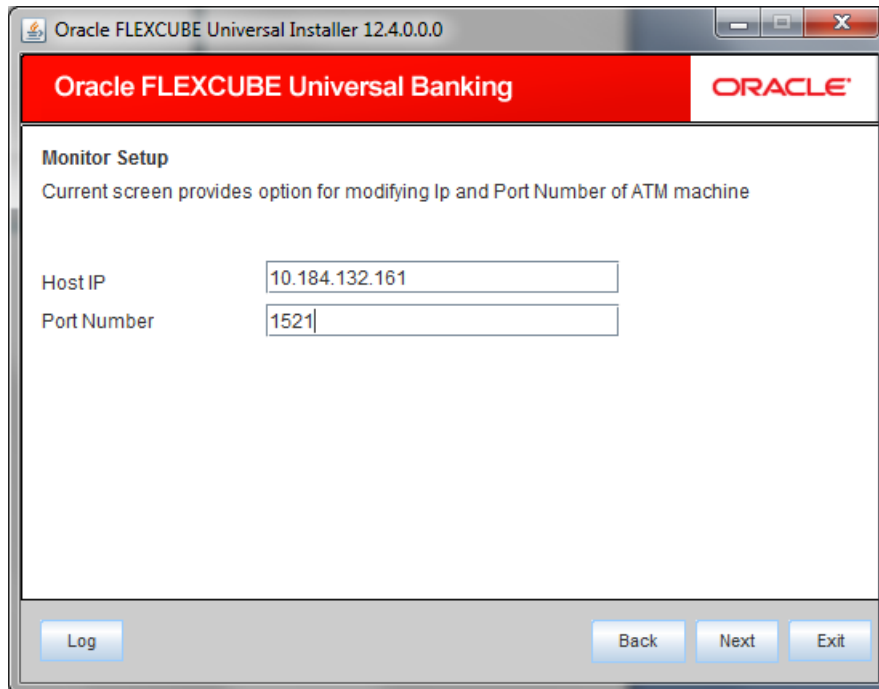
Oracle FLEXCUBE Universal Installer 12.4.0.0.0

Oracle FLEXCUBE Universal Banking

ORACLE

Monitor Setup

Current screen provides option for modifying Ip and Port Number of ATM machine

Host IP 10.184.132.161

Port Number 1521

Log

Back

Next

Exit